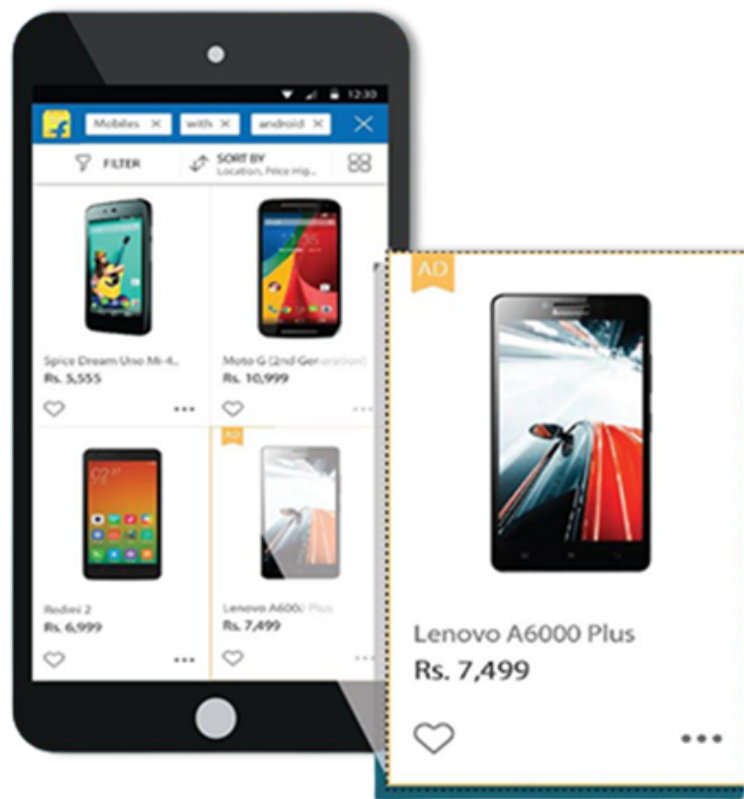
12:30

Mobiles ✕ with ✕ android ✕ ✕

FILTER

SORT BY
Location, Price Hig...

Spice Dream Uno Mi-4...
Rs. 5,555

Moto G (2nd Generation)
Rs. 10,999

Redmi 2
Rs. 6,999

AD
Lenovo A6000 Plus
Rs. 7,499

AD

Lenovo A6000 Plus
Rs. 7,499